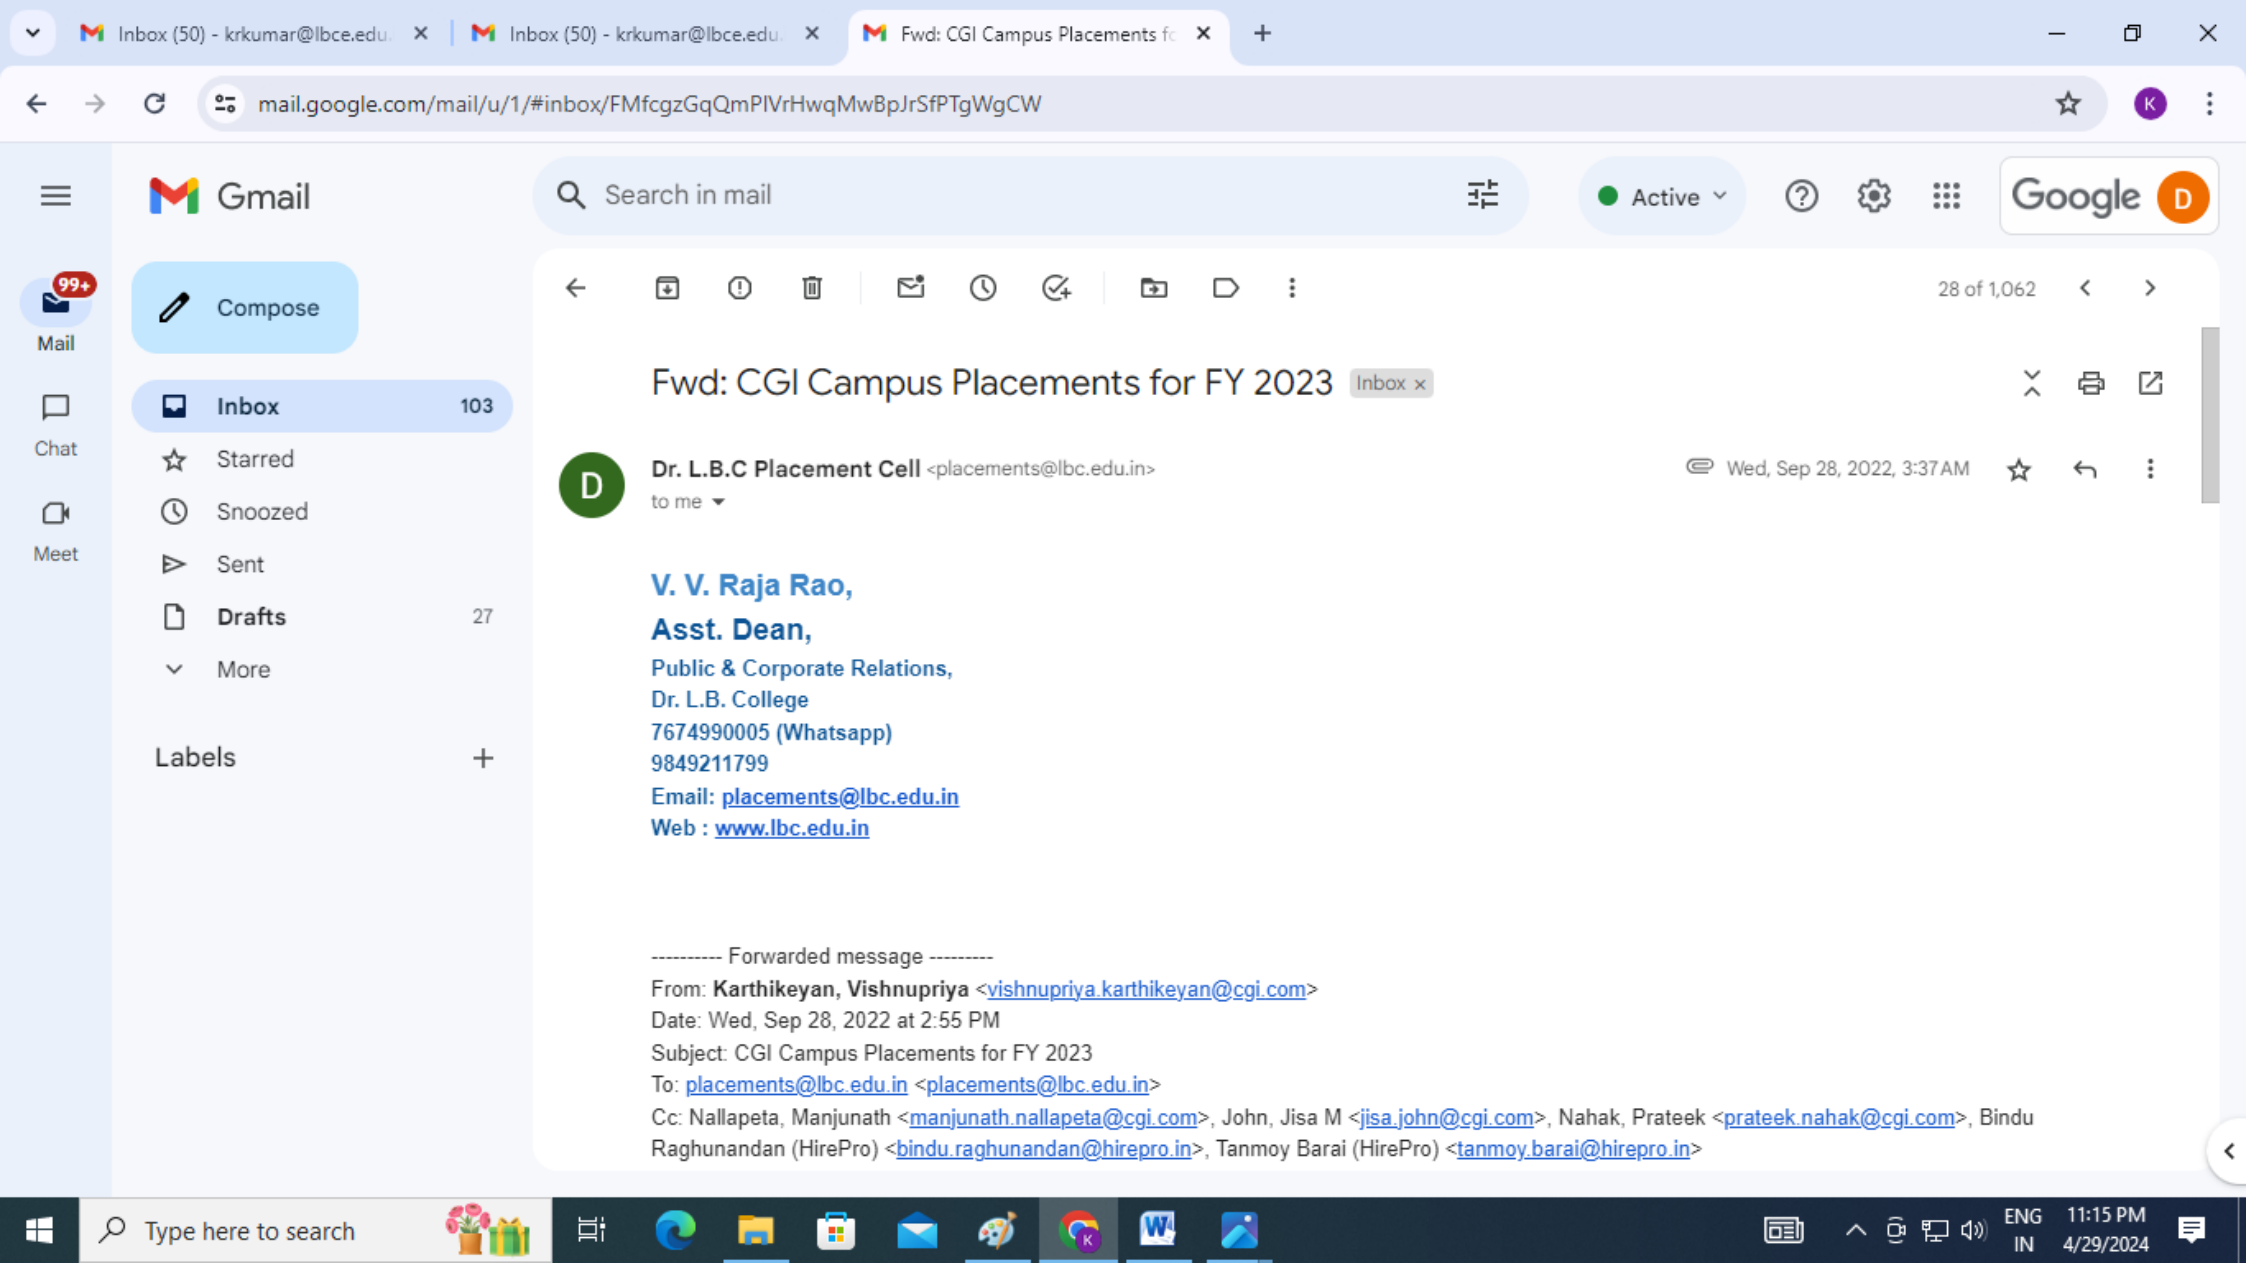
Inbox (50) - krkumar@lbce.edu
Inbox (50) - krkumar@lbce.edu
Fwd: CGI Campus Placements fo

mail.google.com/mail/u/1/#inbox/FMfcgzGqQmPlVrHwqMwBpJrSfPTgWgCW

Gmail

Search in mail

Active

Google D

99+
Mail
Chat
Meet

Compose

Inbox 103
Starred
Snoozed
Sent
Drafts 27
More

Labels +

28 of 1,062

Fwd: CGI Campus Placements for FY 2023 Inbox ×

Dr. L.B.C Placement Cell <placements@lbc.edu.in>
to me

Wed, Sep 28, 2022, 3:37 AM

V. V. Raja Rao,
Asst. Dean,
Public & Corporate Relations,
Dr. L.B. College
7674990005 (Whatsapp)
9849211799
Email: placements@lbc.edu.in
Web : www.lbc.edu.in

---------- Forwarded message ---------
From: Karthikeyan, Vishnupriya <vishnupriya.karthikeyan@cgi.com>
Date: Wed, Sep 28, 2022 at 2:55 PM
Subject: CGI Campus Placements for FY 2023
To: placements@lbc.edu.in <placements@lbc.edu.in>
Cc: Nallapeta, Manjunath <manjunath.nallapeta@cgi.com>, John, Jisa M <jisa.john@cgi.com>, Nahak, Prateek <prateek.nahak@cgi.com>, Bindu Raghunandan (HirePro) <bindu.raghunandan@hirepro.in>, Tanmoy Barai (HirePro) <tanmoy.barai@hirepro.in>

Type here to search

ENG IN
11:15 PM
4/29/2024